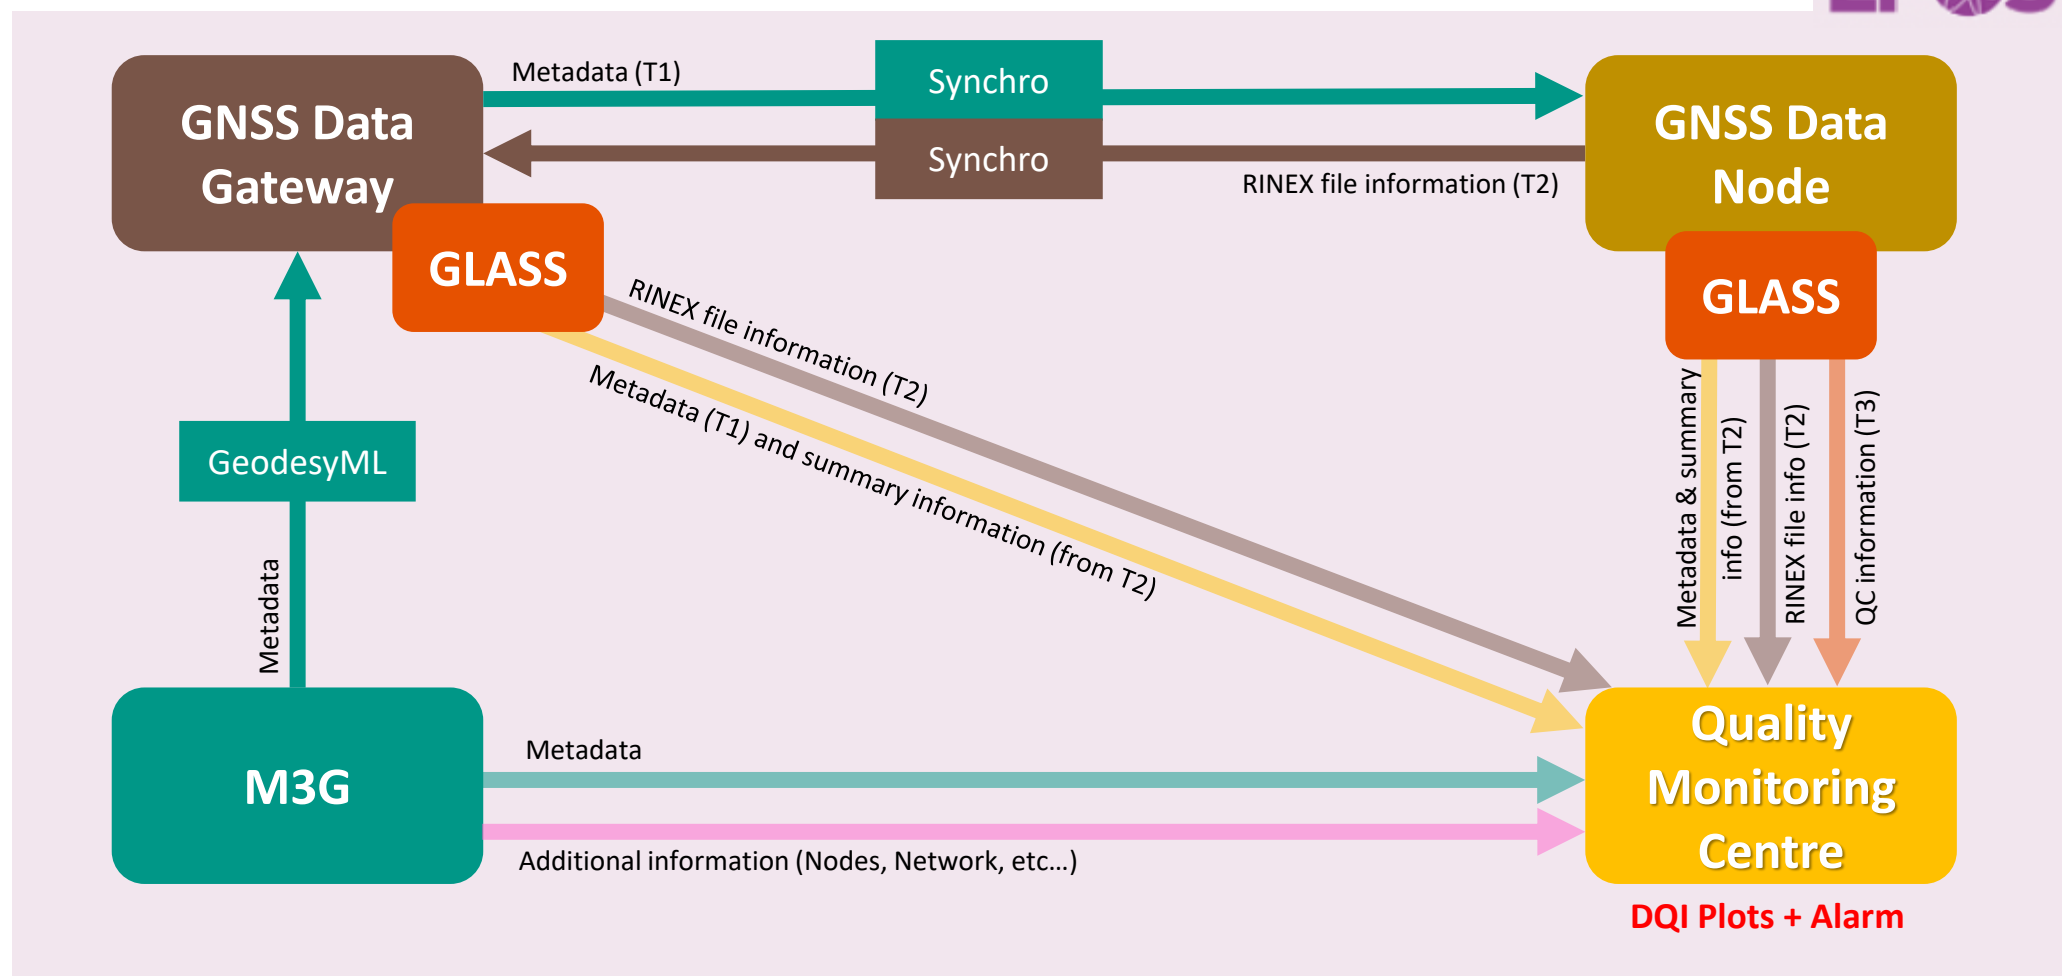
GNSS Data Gateway

Metadata (T1)

Synchro

Synchro

RINEX file information (T2)

GNSS Data Node

GLASS

GLASS

RINEX file information (T2)

Metadata (T1) and summary information (from T2)

Metadata & summary info (from T2)

RINEX file info (T2)

QC information (T3)

GeodesyML

Metadata

M3G

Metadata

Additional information (Nodes, Network, etc…)

Quality Monitoring Centre

DQI Plots + Alarm